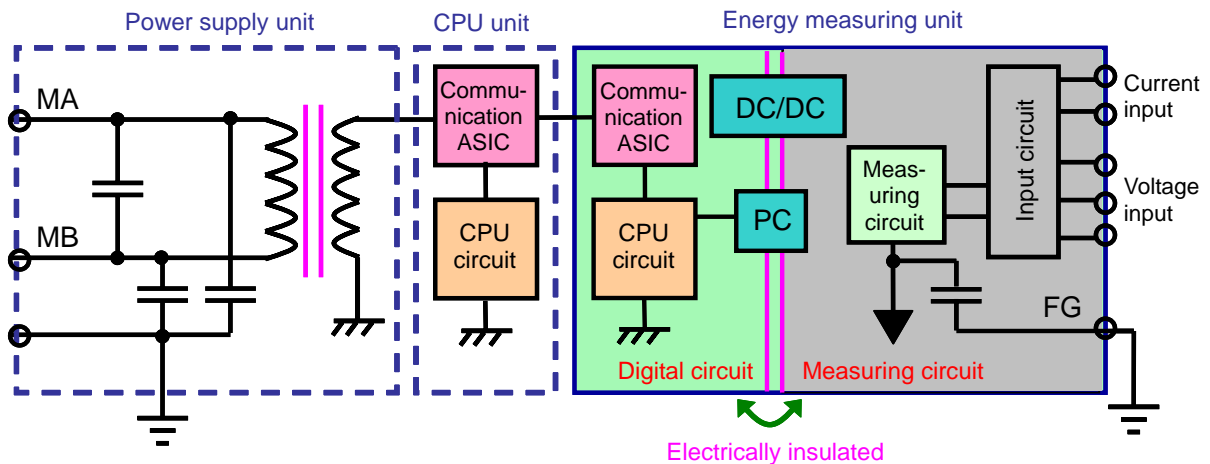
Power supply unit
CPU unit
Energy measuring unit
MA
MB
Communication ASIC
CPU circuit
Communication ASIC
DC/DC
CPU circuit
PC
Measuring circuit
Input circuit
Current input
Voltage input
FG
Digital circuit
Measuring circuit
Electrically insulated